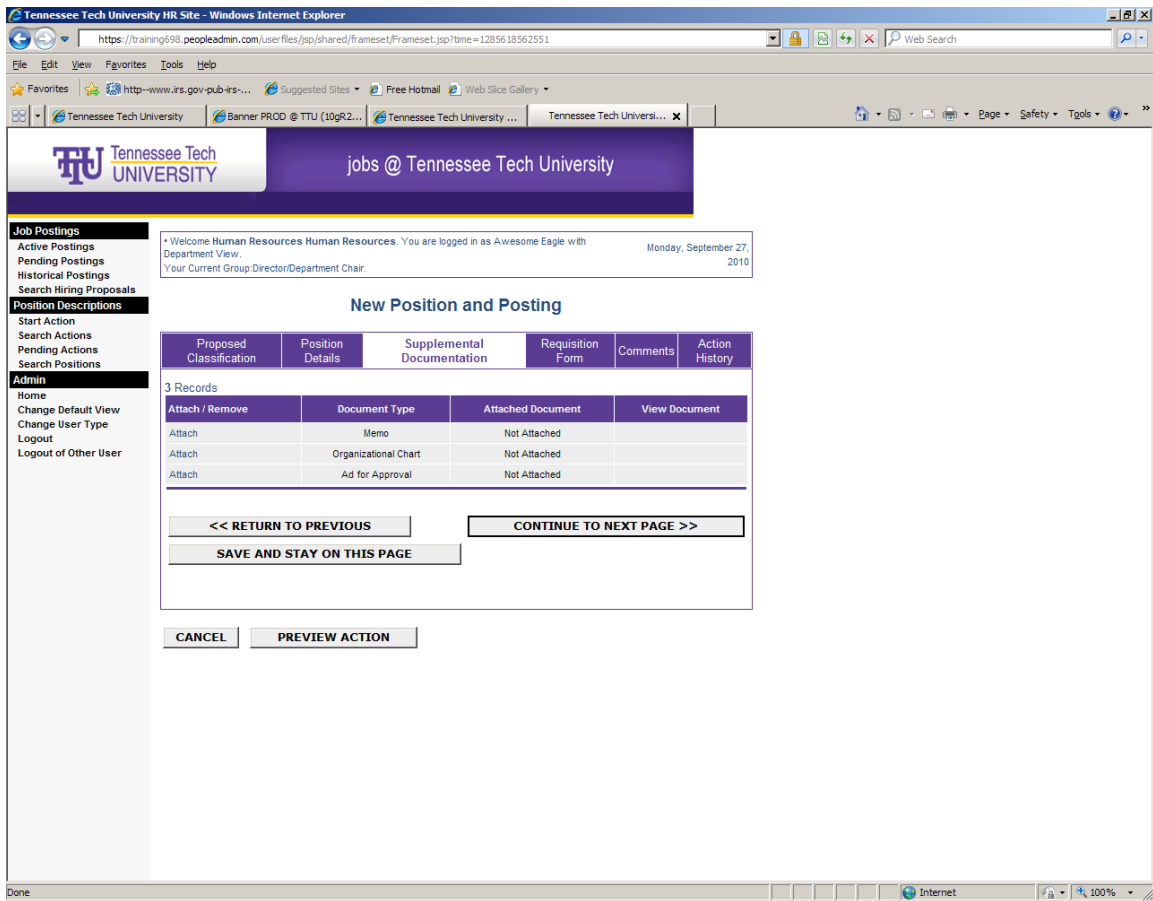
Tennessee Tech University HR Site - Windows Internet Explorer

https://training698.peopleadmin.com/userfiles/jsp/shared/frameset/Frameset.jsp?time=1285618562551

Web Search

File Edit View Favorites Tools Help

Favorites | http--www.irs.gov-pub-irs-... Suggested Sites Free Hotmail Web Slice Gallery

Tennessee Tech University | Banner PROD @ TTU (10gR2... | Tennessee Tech University ... | Tennessee Tech Universi... ×

Page Safety Tools

TTU Tennessee Tech UNIVERSITY

jobs @ Tennessee Tech University

Job Postings
Active Postings
Pending Postings
Historical Postings
Search Hiring Proposals
Position Descriptions
Start Action
Search Actions
Pending Actions
Search Positions
Admin
Home
Change Default View
Change User Type
Logout
Logout of Other User

• Welcome Human Resources Human Resources. You are logged in as Awesome Eagle with Department View.
Your Current Group:Director/Department Chair.

Monday, September 27, 2010

New Position and Posting

| Proposed Classification | Position Details | Supplemental Documentation | Requisition Form | Comments | Action History |

3 Records

| Attach / Remove | Document Type | Attached Document | View Document |
|---|---|---|---|
| Attach | Memo | Not Attached | |
| Attach | Organizational Chart | Not Attached | |
| Attach | Ad for Approval | Not Attached | |

<< RETURN TO PREVIOUS

CONTINUE TO NEXT PAGE >>

SAVE AND STAY ON THIS PAGE

CANCEL

PREVIEW ACTION

Done

Internet

100%